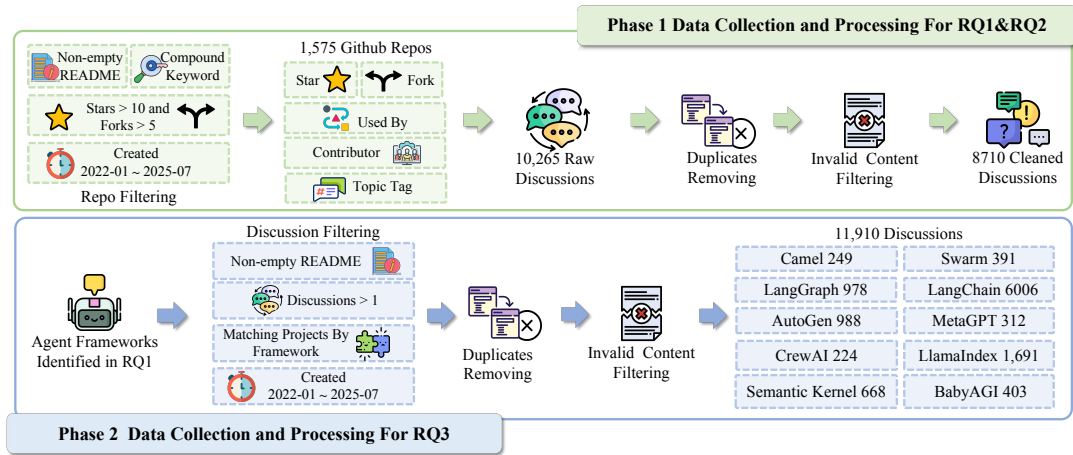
Phase 1 Data Collection and Processing For RQ1&RQ2

Non-empty README

Compound Keyword

Stars > 10 and Forks > 5

Created 2022-01 ~ 2025-07

Repo Filtering

1,575 Github Repos

Star

Fork

Used By

Contributor

Topic Tag

10,265 Raw Discussions

Duplicates Removing

Invalid Content Filtering

8710 Cleaned Discussions

Agent Frameworks Identified in RQ1

Discussion Filtering

Non-empty README

Discussions > 1

Matching Projects By Framework

Created 2022-01 ~ 2025-07

Duplicates Removing

Invalid Content Filtering

11,910 Discussions

| | |
|---|---|
| Camel 249 | Swarm 391 |
| LangGraph 978 | LangChain 6006 |
| AutoGen 988 | MetaGPT 312 |
| CrewAI 224 | LlamaIndex 1,691 |
| Semantic Kernel 668 | BabyAGI 403 |

Phase 2 Data Collection and Processing For RQ3